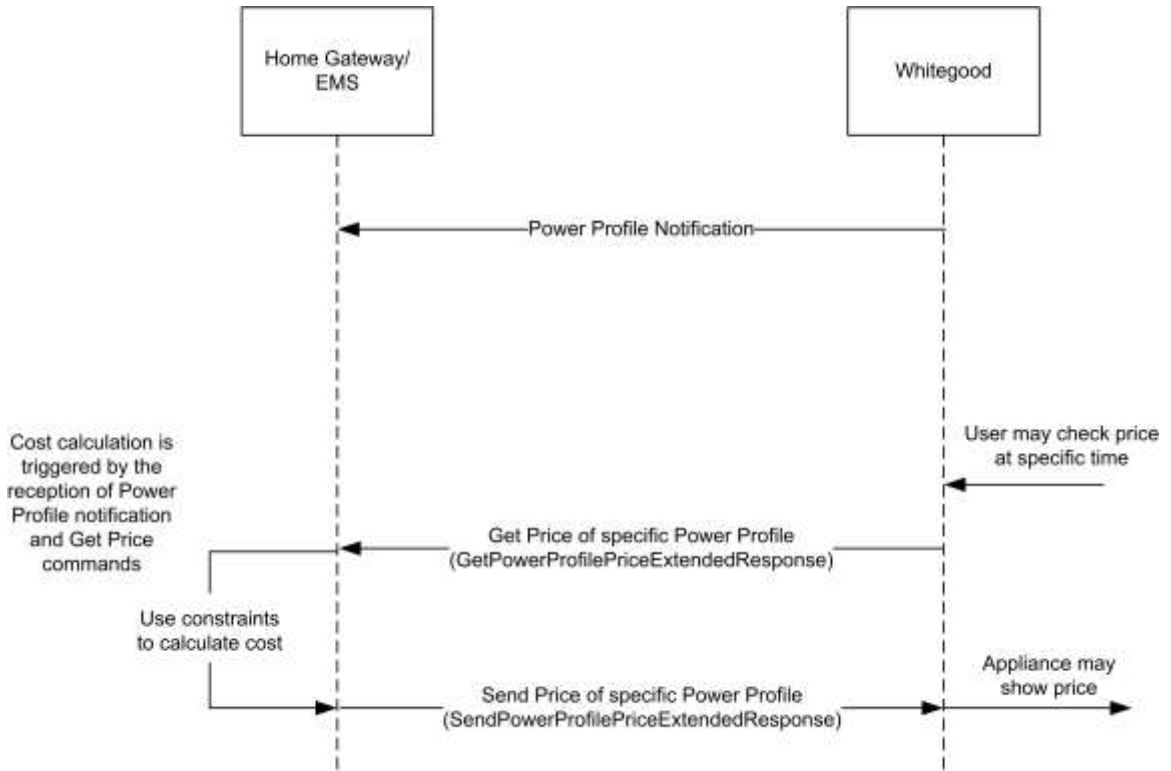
Home Gateway/ EMS

Whitegood

Power Profile Notification

Cost calculation is triggered by the reception of Power Profile notification and Get Price commands

User may check price at specific time

Get Price of specific Power Profile (GetPowerProfilePriceExtendedResponse)

Use constraints to calculate cost

Appliance may show price

Send Price of specific Power Profile (SendPowerProfilePriceExtendedResponse)